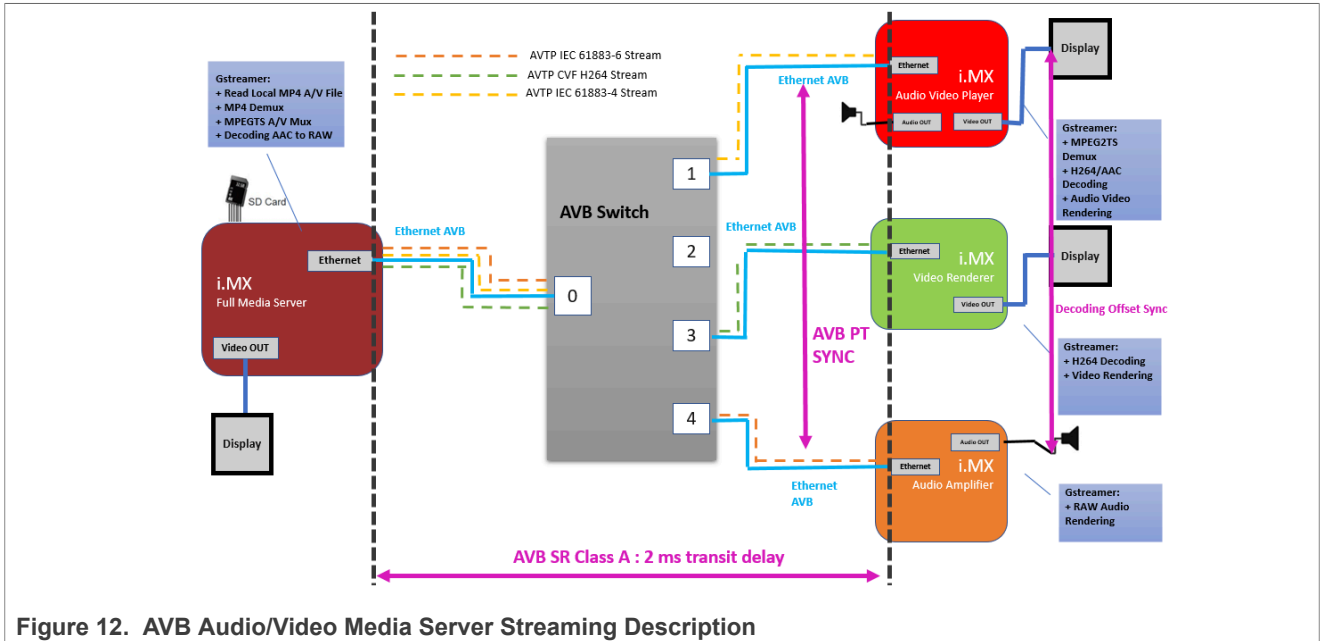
AVTP IEC 61883-6 Stream
AVTP CVF H264 Stream
AVTP IEC 61883-4 Stream

Gstreamer:
+ Read Local MP4 A/V File
+ MP4 Demux
+ MPEGTS A/V Mux
+ Decoding AAC to RAW

SD Card

i.MX
Full Media Server
Ethernet
Video OUT

Display

Ethernet AVB

AVB Switch
0
1
2
3
4

Ethernet AVB
Ethernet AVB
Ethernet AVB

AVB PT SYNC

i.MX
Audio Video Player
Ethernet
Audio OUT
Video OUT

Display

Gstreamer:
+ MPEG2TS Demux
+ H264/AAC Decoding
+ Audio Video Rendering

i.MX
Video Renderer
Ethernet
Video OUT

Display

Decoding Offset Sync

Gstreamer:
+ H264 Decoding
+ Video Rendering

i.MX
Audio Amplifier
Audio OUT
Ethernet

Gstreamer:
+ RAW Audio Rendering

AVB SR Class A : 2 ms transit delay

Figure 12. AVB Audio/Video Media Server Streaming Description